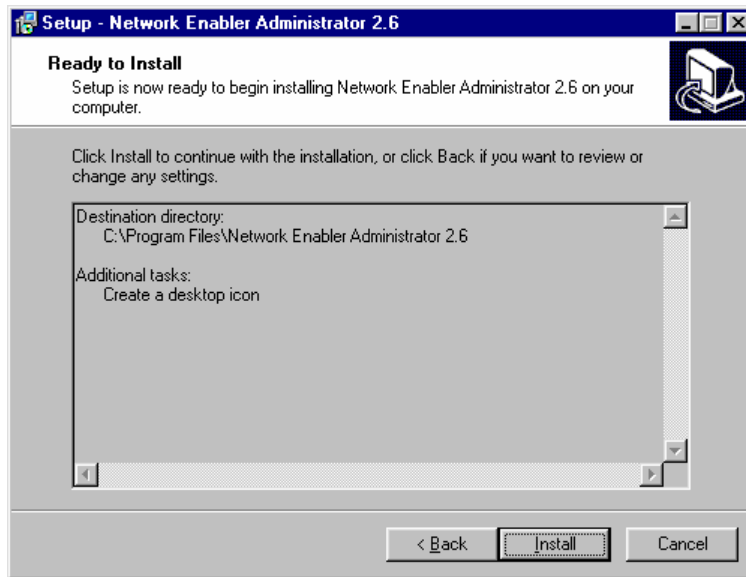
Setup - Network Enabler Administrator 2.6

Ready to Install

Setup is now ready to begin installing Network Enabler Administrator 2.6 on your computer.

Click Install to continue with the installation, or click Back if you want to review or change any settings.

Destination directory:
C:\Program Files\Network Enabler Administrator 2.6

Additional tasks:
Create a desktop icon

< Back Install Cancel